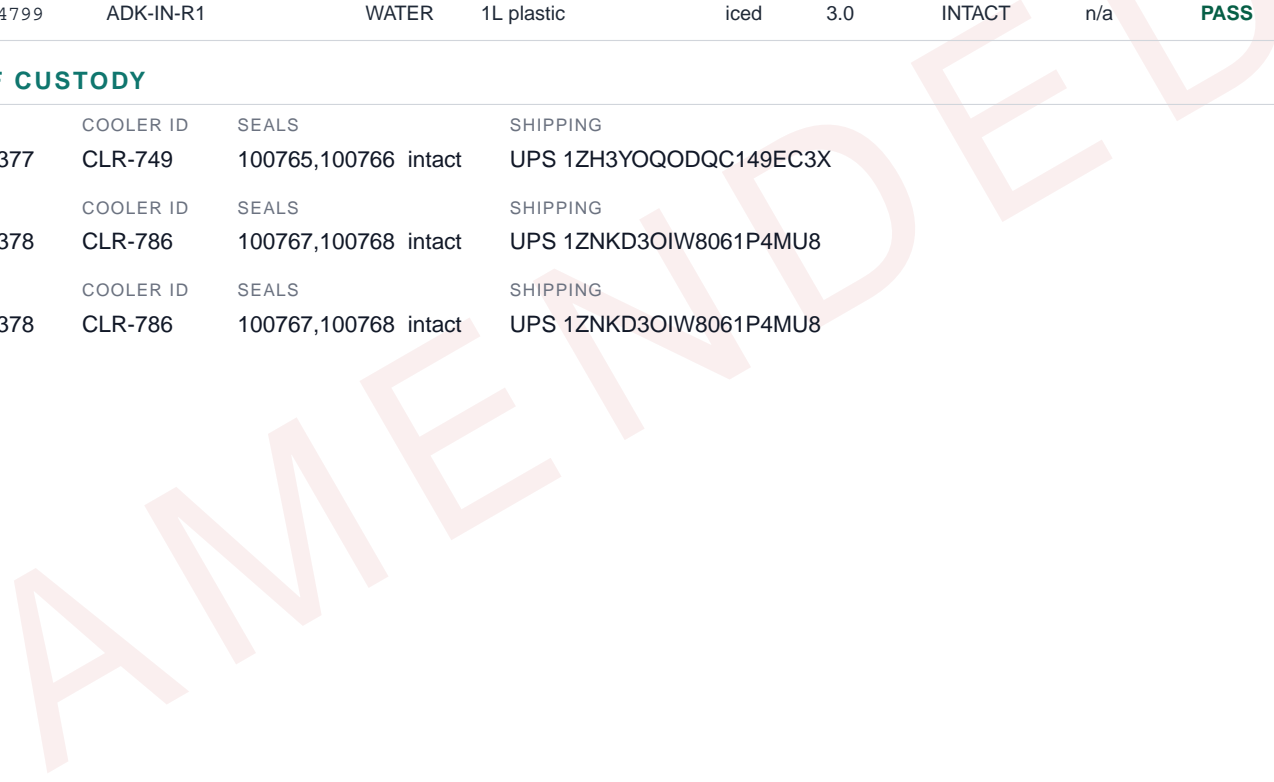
4799 ADK-IN-R1 WATER 1L plastic iced 3.0 INTACT n/a PASS

F CUSTODY

| | COOLER ID | SEALS | SHIPPING |
|---|---|---|---|
| 377 | CLR-749 | 100765,100766 intact | UPS 1ZH3YOQODQC149EC3X |

| | COOLER ID | SEALS | SHIPPING |
|---|---|---|---|
| 378 | CLR-786 | 100767,100768 intact | UPS 1ZNKD3OIW8061P4MU8 |

| | COOLER ID | SEALS | SHIPPING |
|---|---|---|---|
| 378 | CLR-786 | 100767,100768 intact | UPS 1ZNKD3OIW8061P4MU8 |

AMENDED